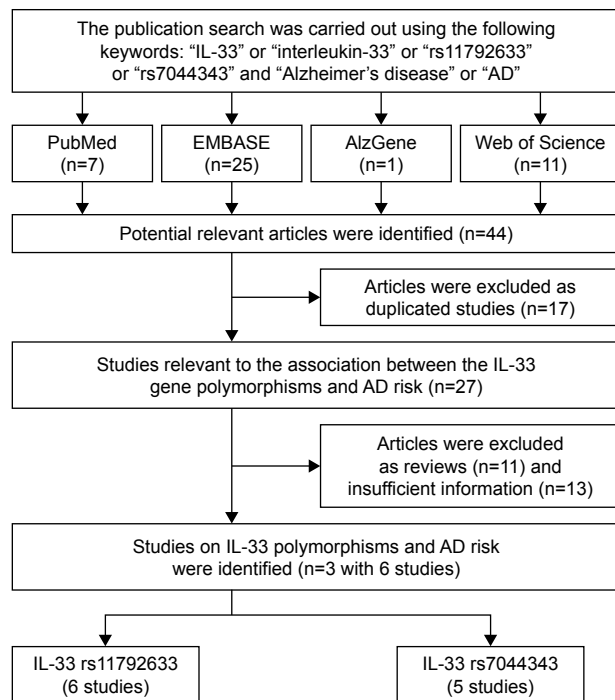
The publication search was carried out using the following keywords: “IL-33” or “interleukin-33” or “rs11792633” or “rs7044343” and “Alzheimer’s disease” or “AD”

PubMed
(n=7)

EMBASE
(n=25)

AlzGene
(n=1)

Web of Science
(n=11)

Potential relevant articles were identified (n=44)

Articles were excluded as duplicated studies (n=17)

Studies relevant to the association between the IL-33 gene polymorphisms and AD risk (n=27)

Articles were excluded as reviews (n=11) and insufficient information (n=13)

Studies on IL-33 polymorphisms and AD risk were identified (n=3 with 6 studies)

IL-33 rs11792633
(6 studies)

IL-33 rs7044343
(5 studies)